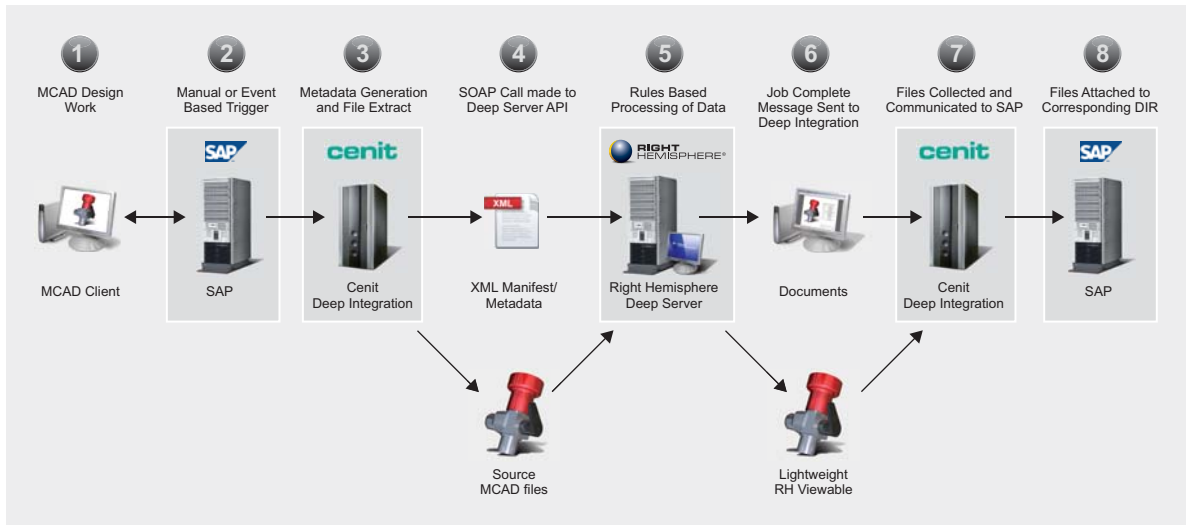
1
MCAD Design Work

2
Manual or Event Based Trigger

3
Metadata Generation and File Extract

4
SOAP Call made to Deep Server API

5
Rules Based Processing of Data

6
Job Complete Message Sent to Deep Integration

7
Files Collected and Communicated to SAP

8
Files Attached to Corresponding DIR

MCAD Client

SAP
SAP

cenit
Cenit Deep Integration

XML
XML Manifest/ Metadata

RIGHT HEMISPHERE®
Right Hemisphere Deep Server

Documents

cenit
Cenit Deep Integration

SAP
SAP

Source MCAD files

Lightweight RH Viewable